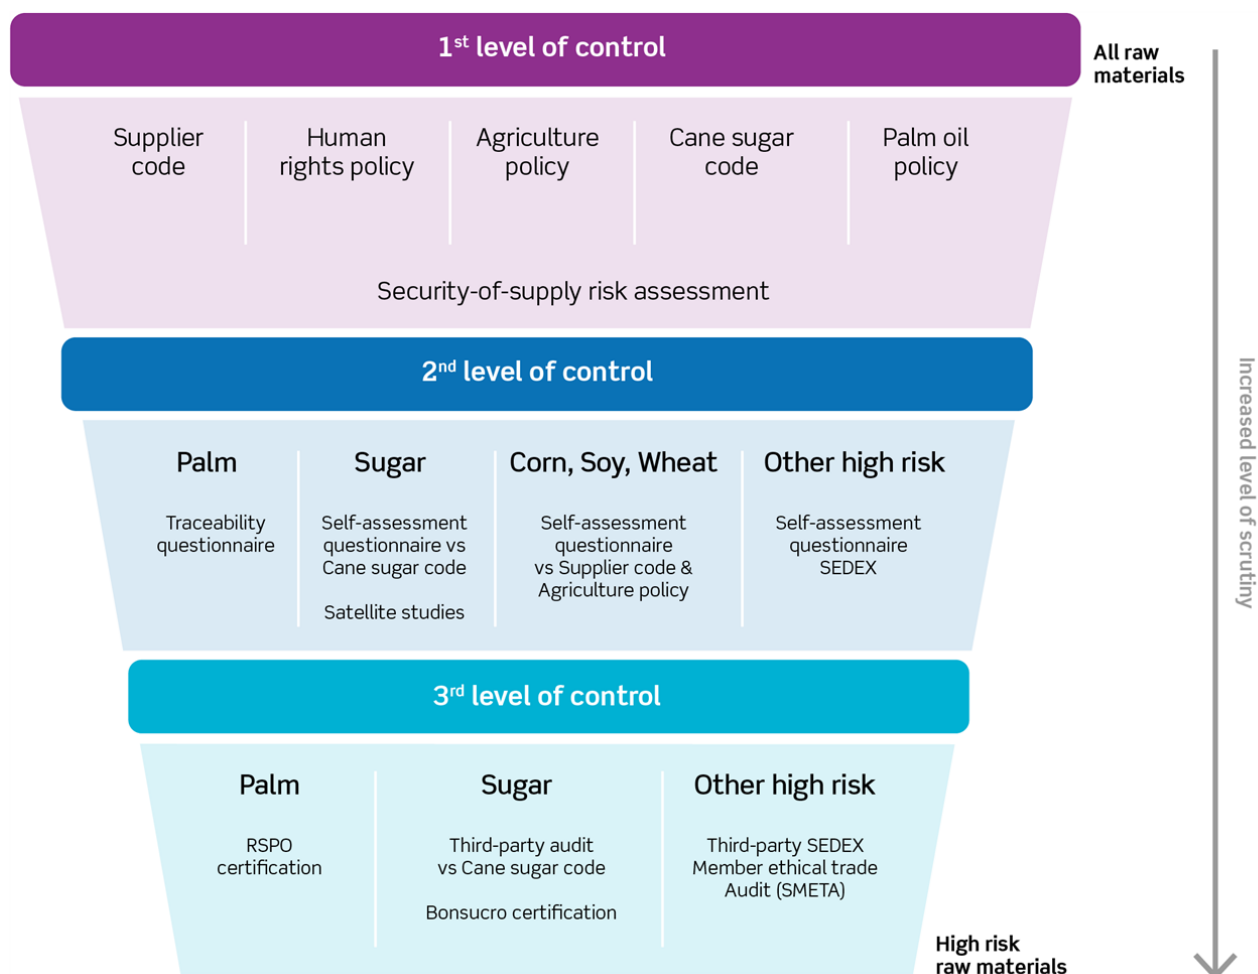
$1^{st}$ level of control

All raw materials

Supplier code

Human rights policy

Agriculture policy

Cane sugar code

Palm oil policy

Security-of-supply risk assessment

$2^{nd}$ level of control

Palm

Traceability questionnaire

Sugar

Self-assessment questionnaire vs Cane sugar code

Satellite studies

Corn, Soy, Wheat

Self-assessment questionnaire vs Supplier code & Agriculture policy

Other high risk

Self-assessment questionnaire SEDEX

$3^{rd}$ level of control

Palm

RSPO certification

Sugar

Third-party audit vs Cane sugar code

Bonsucro certification

Other high risk

Third-party SEDEX Member ethical trade Audit (SMETA)

High risk raw materials

Increased level of scrutiny